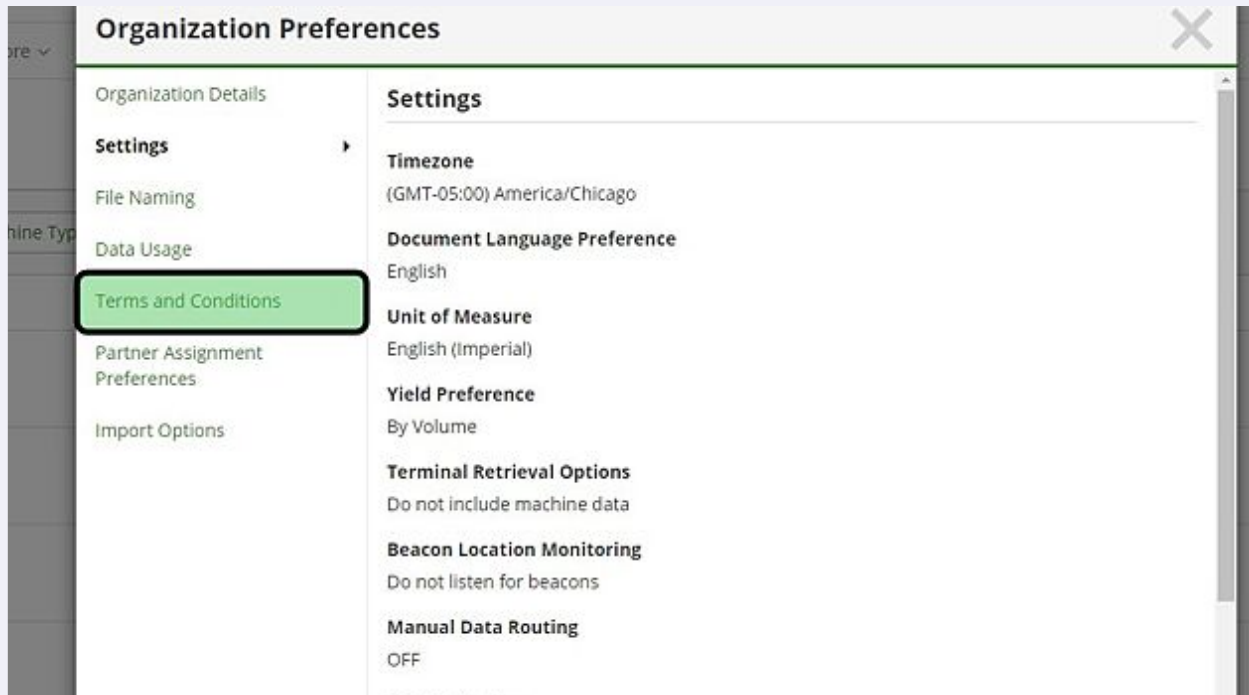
ore ⌄

hine Typ

Organization Preferences

Organization Details

Settings

File Naming

Data Usage

Terms and Conditions

Partner Assignment Preferences

Import Options

Settings

Timezone
(GMT-05:00) America/Chicago

Document Language Preference
English

Unit of Measure
English (Imperial)

Yield Preference
By Volume

Terminal Retrieval Options
Do not include machine data

Beacon Location Monitoring
Do not listen for beacons

Manual Data Routing
OFF